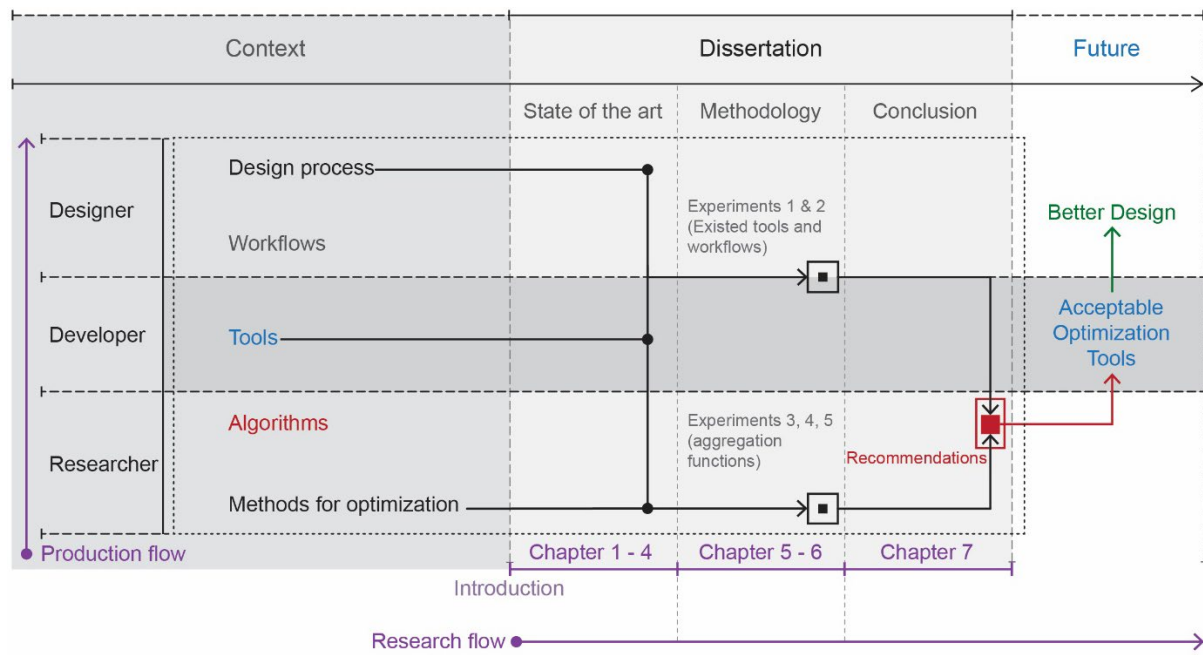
Context

Dissertation

Future

State of the art

Methodology

Conclusion

Designer

Design process

Workflows

Experiments 1 & 2 (Existed tools and workflows)

Better Design

Developer

Tools

Acceptable Optimization Tools

Researcher

Algorithms

Experiments 3, 4, 5 (aggregation functions)

Recommendations

Methods for optimization

Production flow

Chapter 1 - 4

Chapter 5 - 6

Chapter 7

Introduction

Research flow